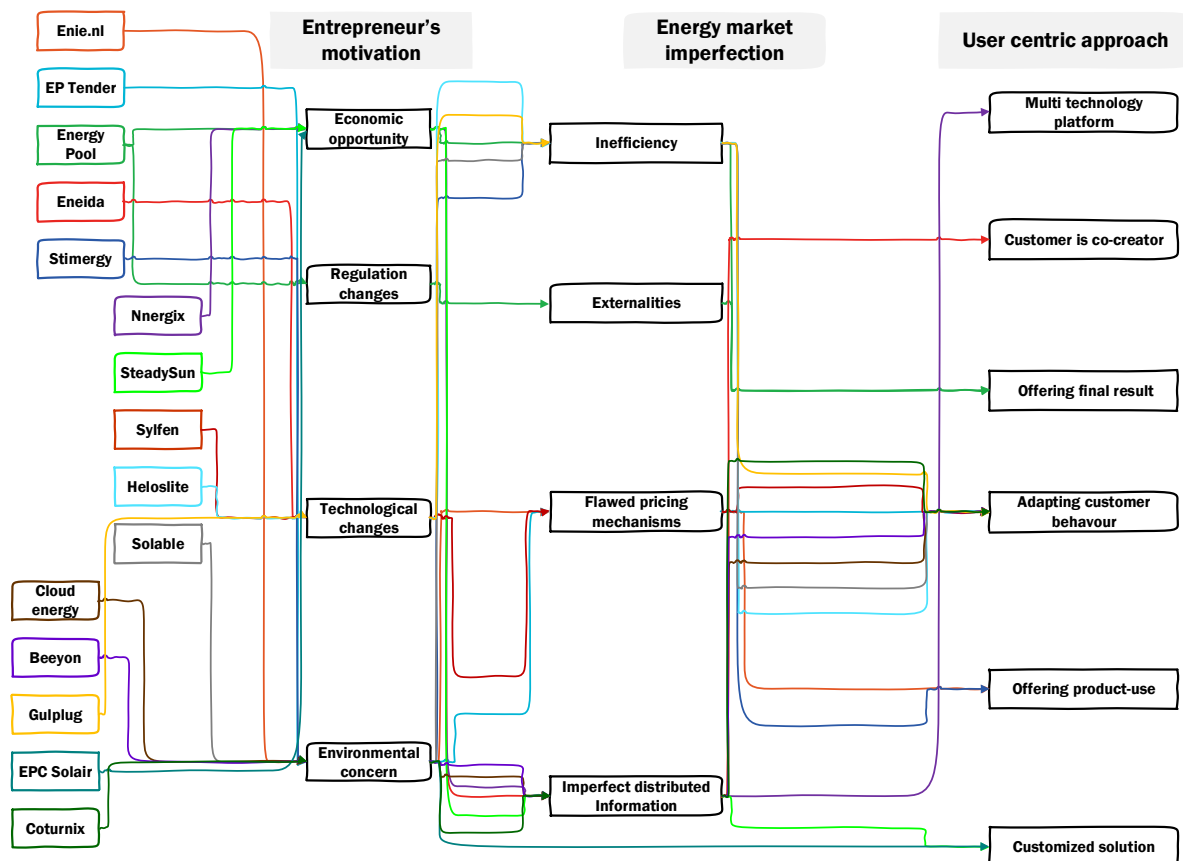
Enie.nl

EP Tender

Energy Pool

Eneida

Stimergy

Nnergix

SteadySun

Sylfen

Heloslite

Solable

Cloud energy

Beeyon

Gulplug

EPC Solair

Coturnix

Entrepreneur's motivation

Economic opportunity

Regulation changes

Technological changes

Environmental concern

Energy market imperfection

Inefficiency

Externalities

Flawed pricing mechanisms

Imperfect distributed Information

User centric approach

Multi technology platform

Customer is co-creator

Offering final result

Adapting customer behavour

Offering product-use

Customized solution